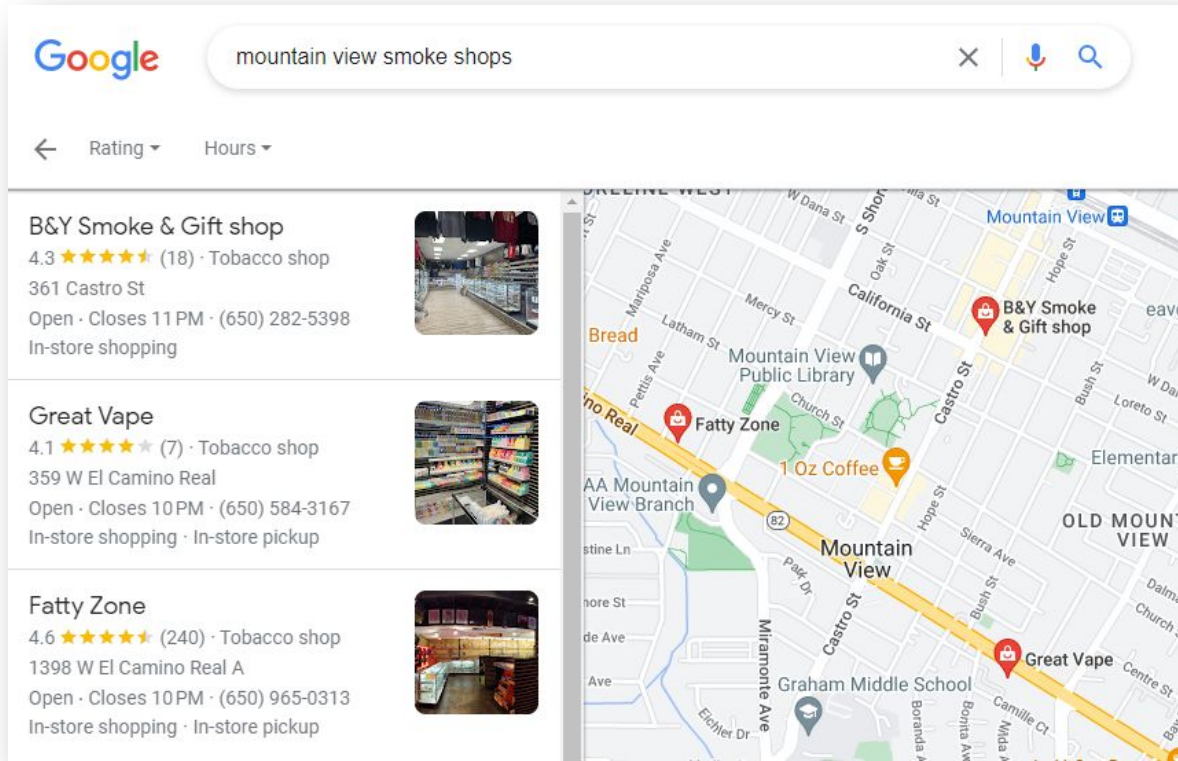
Google

mountain view smoke shops

Rating ▾ Hours ▾

B&Y Smoke & Gift shop
4.3 ★★★★★ (18) · Tobacco shop
361 Castro St
Open · Closes 11 PM · (650) 282-5398
In-store shopping

Great Vape
4.1 ★★★★★ (7) · Tobacco shop
359 W El Camino Real
Open · Closes 10 PM · (650) 584-3167
In-store shopping · In-store pickup

Fatty Zone
4.6 ★★★★★ (240) · Tobacco shop
1398 W El Camino Real A
Open · Closes 10 PM · (650) 965-0313
In-store shopping · In-store pickup

SHORELINE WEST
W Dana St
S Shoreline
Villa St
Mountain View
Hope St
Oak St
Mariposa Ave
Mercy St
California St
B&Y Smoke & Gift shop
eave
Bread
Latham St
Mountain View Public Library
Castro St
Bush St
W Dana
Loreto St
Pettis Ave
Church St
Camino Real
Fatty Zone
Elementar
1 Oz Coffee
AA Mountain View Branch
82
Hope St
Sierra Ave
OLD MOUNT VIEW
stine Ln
Mountain View
Park Dr
Dalma
Church
hore St
Castro St
Bush St
de Ave
Miramonte Ave
Great Vape
Centre St
Ave
Graham Middle School
Camille Ct
Eichler Dr
Boranda Ave
Bonita Ave
Mida Ave